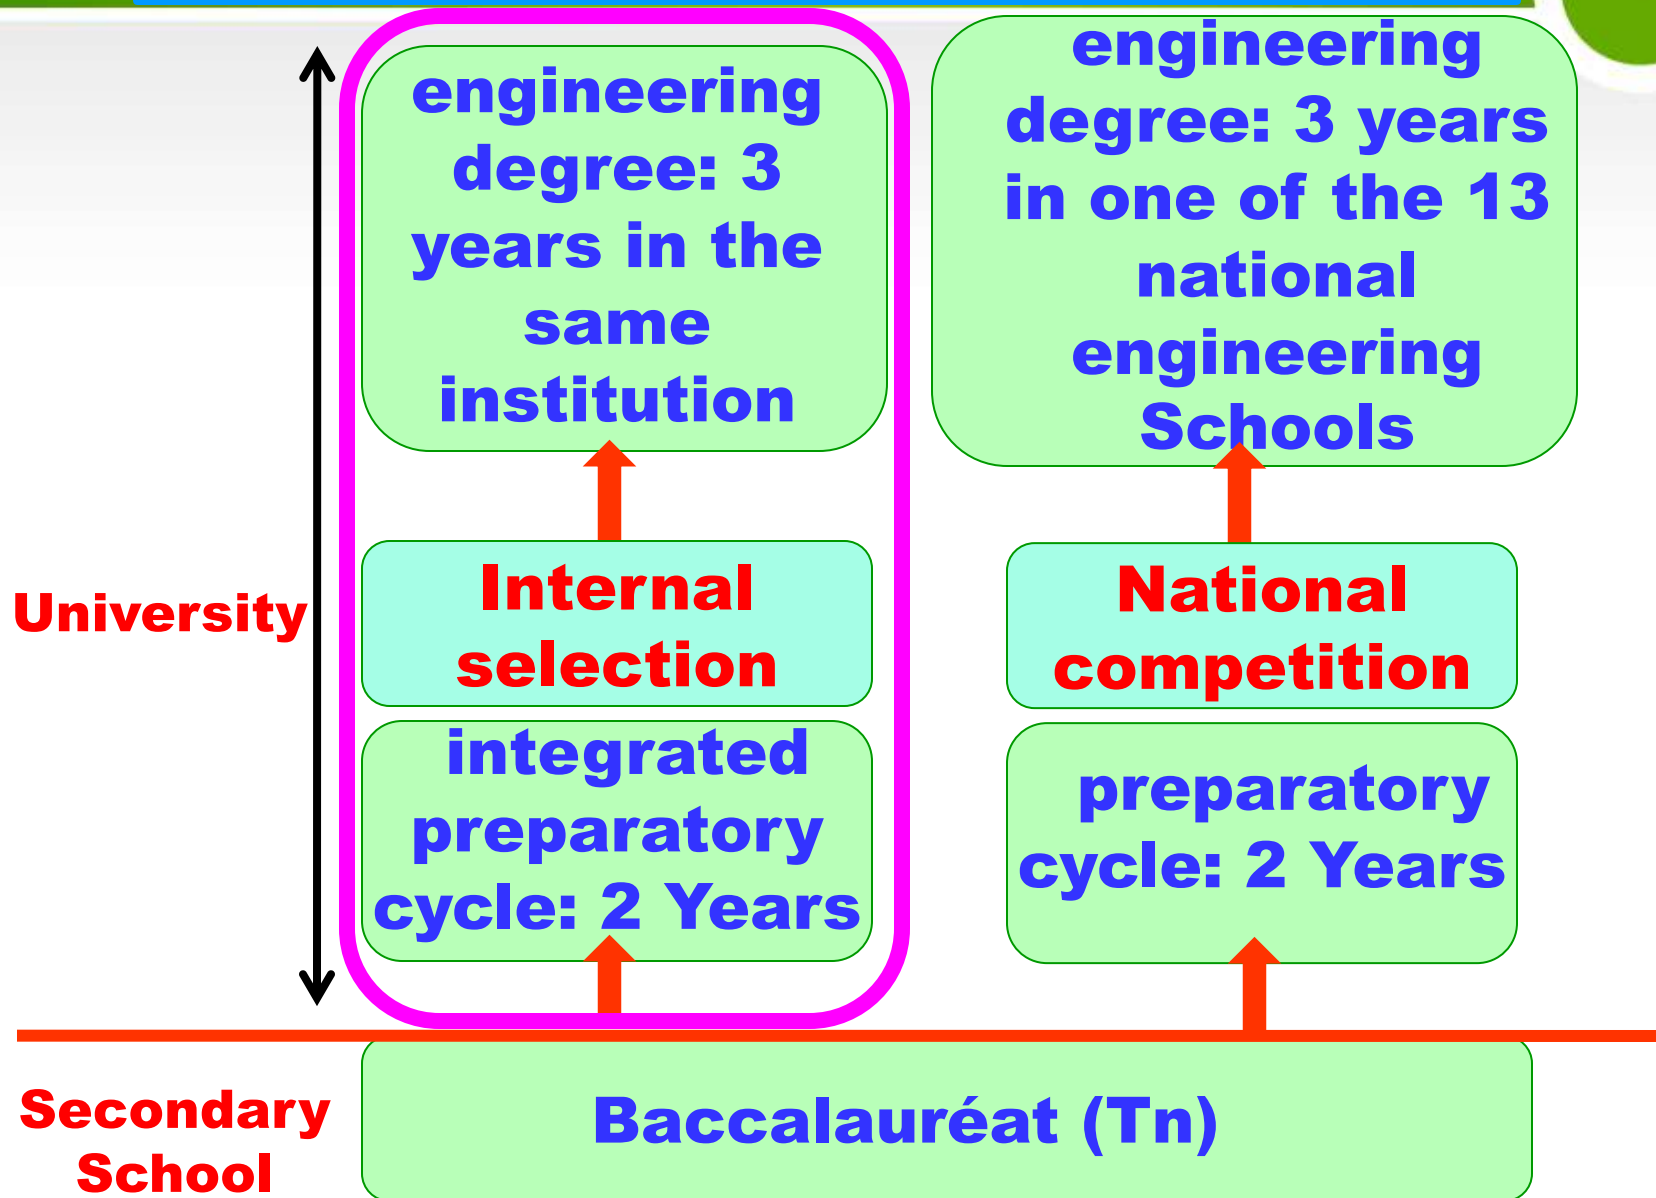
engineering degree: 3 years in the same institution

engineering degree: 3 years in one of the 13 national engineering Schools

University

Internal selection

National competition

integrated preparatory cycle: 2 Years

preparatory cycle: 2 Years

Secondary School

Baccalauréat (Tn)